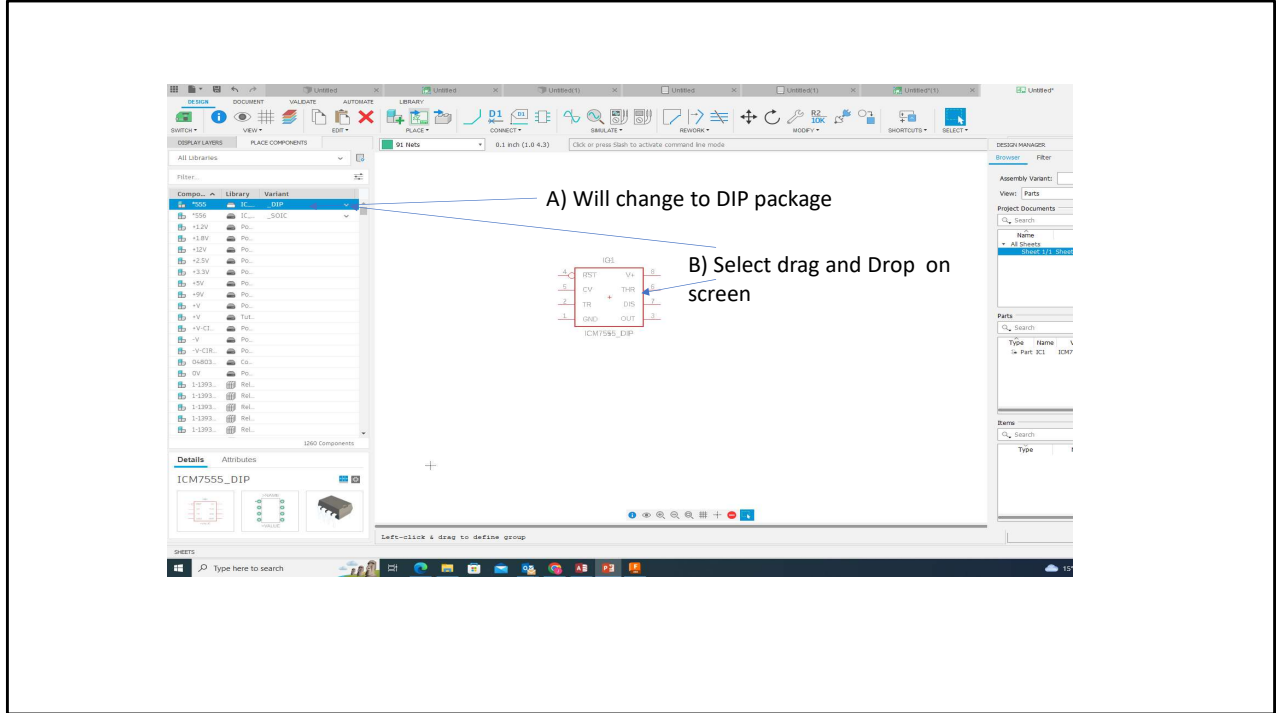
Untitled Untitled Untitled(1) Untitled Untitled(1) Untitled*(1) Untitled*

DESIGN DOCUMENT VALIDATE AUTOMATE LIBRARY

SWITCH VIEW EDIT PLACE CONNECT SIMULATE REWORK MODIFY SHORTCUTS SELECT

DISPLAY LAYERS PLACE COMPONENTS

91 Nets 0.1 inch (1.0 4.3) Click or press Slash to activate command line mode

DESIGN MANAGER
Browser Filter
Assembly Variant:
View: Parts
Project Documents
Search
Name
All Sheets
Sheet 1/1 Sheet
Parts
Search
Type Name
Part IC1 ICM7
Items
Search
Type

All Libraries
Filter...

| Compo... | Library | Variant |
|---|---|---|
| *555 | IC... | _DIP |
| *556 | IC... | _SOIC |
| +1.2V | Po... | |
| +1.8V | Po... | |
| +12V | Po... | |
| +2.5V | Po... | |
| +3.3V | Po... | |
| +5V | Po... | |
| +9V | Po... | |
| +V | Po... | |
| +V | Tut... | |
| +V-CI... | Po... | |
| -V | Po... | |
| -V-CI8... | Po... | |
| 04803... | Co... | |
| 0V | Po... | |
| 1-1393... | Rel... | |
| 1-1393... | Rel... | |
| 1-1393... | Rel... | |
| 1-1393... | Rel... | |
| 1-1393... | Rel... | |

1260 Components

Details Attributes
ICM7555_DIP

A) Will change to DIP package

B) Select drag and Drop on screen

IC1
4 RST V+ 8
5 CV THR 6
2 TR DIS 7
1 GND OUT 3
ICM7555_DIP

Left-click & drag to define group

SHEETS

Type here to search